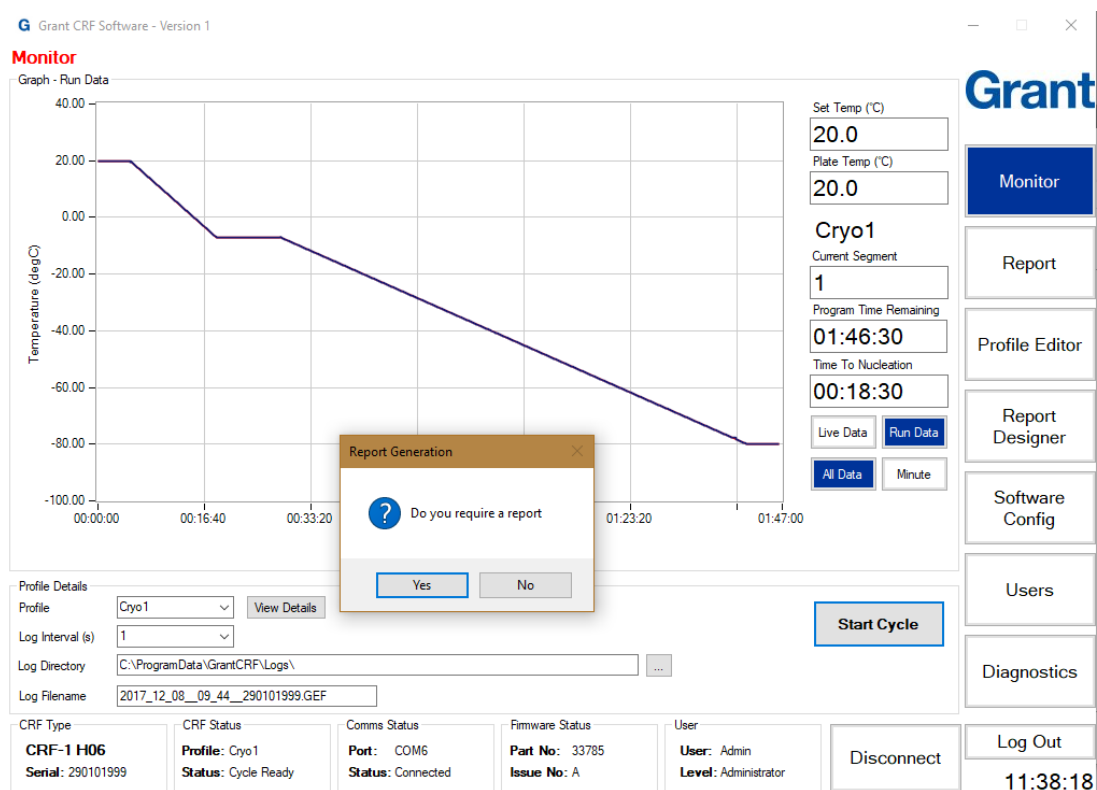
G Grant CRF Software - Version 1

Monitor

Graph - Run Data

40.00
20.00
0.00
-20.00
-40.00
-60.00
-80.00
-100.00

Temperature (degC)

00:00:00 00:16:40 00:33:20 01:23:20 01:47:00

Set Temp (°C)
20.0
Plate Temp (°C)
20.0
Cryo1
Current Segment
1
Program Time Remaining
01:46:30
Time To Nucleation
00:18:30

Live Data
Run Data
All Data
Minute

Report Generation
Do you require a report
Yes
No

Grant

Monitor
Report
Profile Editor
Report Designer
Software Config
Users
Diagnostics
Log Out
11:38:18

Profile Details
Profile Cryo1
View Details
Log Interval (s) 1
Log Directory C:\ProgramData\GrantCRF\Logs\
...
Log Filename 2017_12_08__09_44__290101999.GEF

Start Cycle

CRF Type
CRF-1 H06
Serial: 290101999

CRF Status
Profile: Cryo1
Status: Cycle Ready

Comms Status
Port: COM6
Status: Connected

Firmware Status
Part No: 33785
Issue No: A

User
User: Admin
Level: Administrator

Disconnect